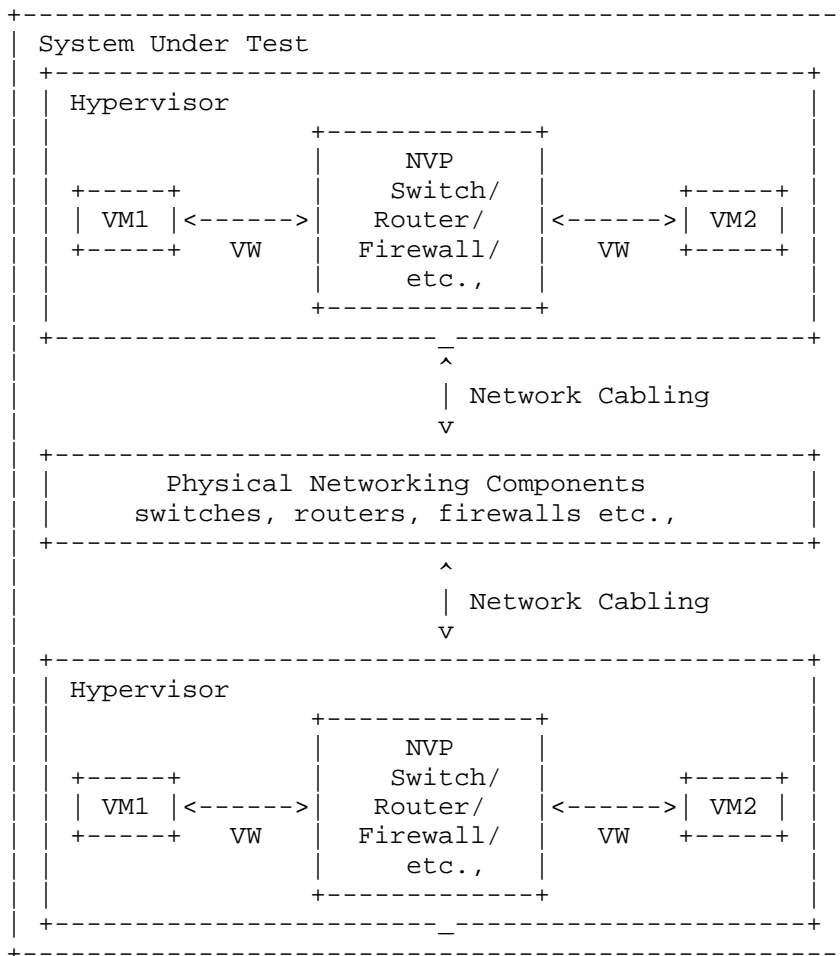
System Under Test

Hypervisor

NVP Switch/ Router/ Firewall/ etc.,

VM1 <------> VW <------> VM2 VW

Network Cabling

Physical Networking Components switches, routers, firewalls etc.,

Network Cabling

Hypervisor

NVP Switch/ Router/ Firewall/ etc.,

VM1 <------> VW <------> VM2 VW